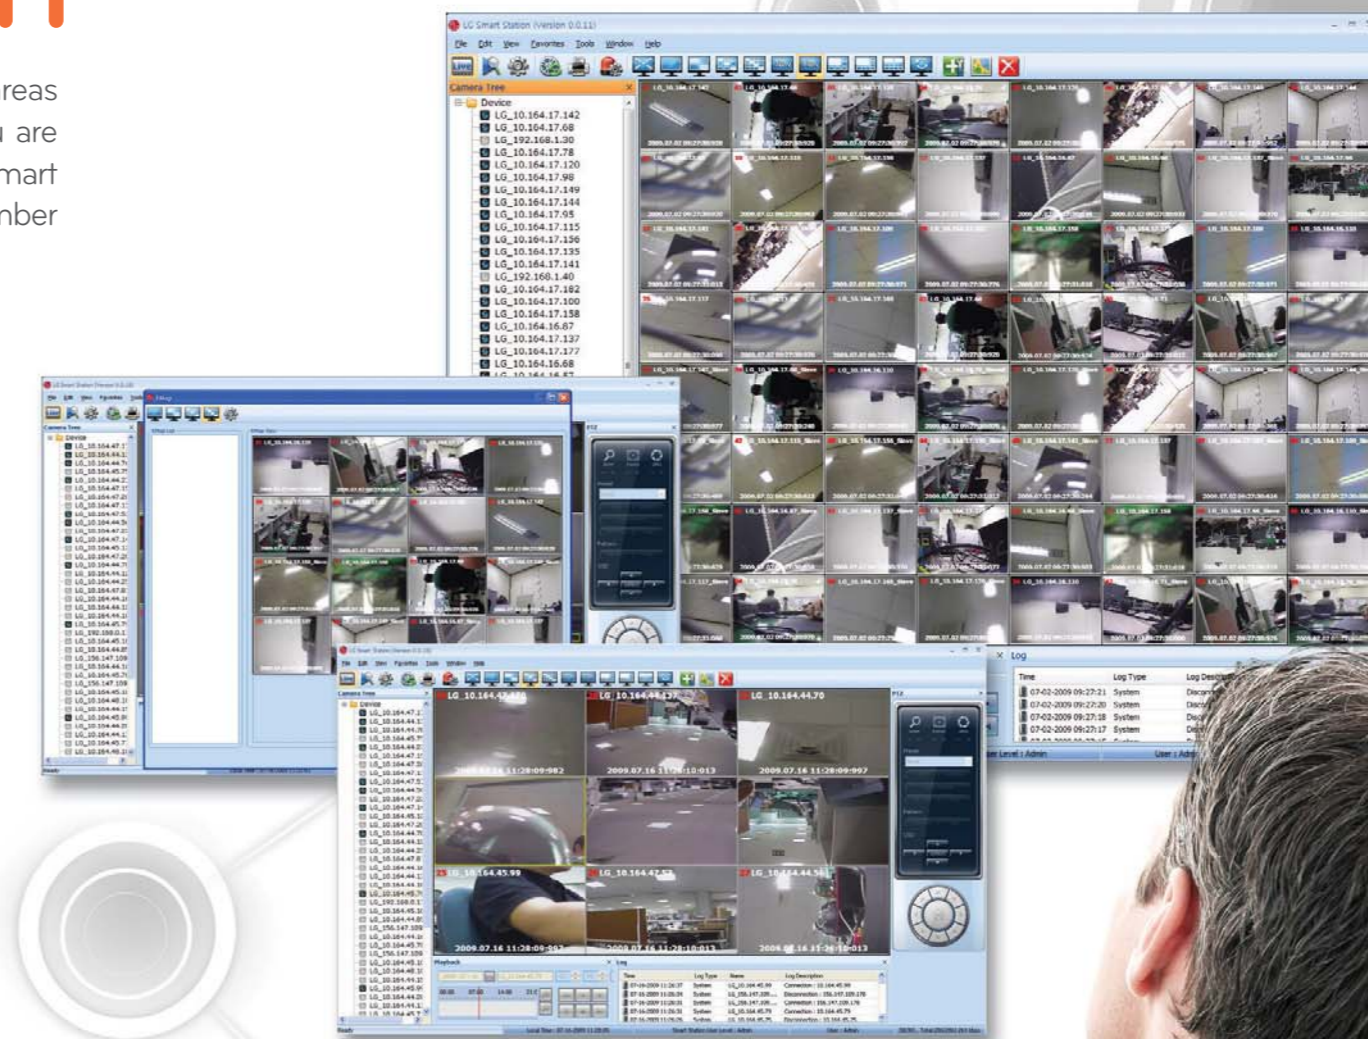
reas
are
mart
nber

LG Smart Station (Version 0.0.11)
File Edit View Favorites Tools Window Help
Camera Tree
Device
LG_10.164.17.142
LG_10.164.17.68
LG_192.168.1.30
LG_10.164.17.78
LG_10.164.17.120
LG_10.164.17.98
LG_10.164.17.149
LG_10.164.17.144
LG_10.164.17.95
LG_10.164.17.115
LG_10.164.17.156
LG_10.164.17.135
LG_10.164.17.141
LG_192.168.1.40
LG_10.164.17.182
LG_10.164.17.100
LG_10.164.17.158
LG_10.164.16.87
LG_10.164.17.137
LG_10.164.17.177
LG_10.164.16.68

LG 10.164.4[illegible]
LG 10.164.44.1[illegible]
LG 10.164.44.70
2009.07.16 11:28:09:982
2009.07.16 11:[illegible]:013
2009.07.16 11:28:09:997
LG 10.164.45.99
LG 10.164.47.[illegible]
LG 10.164.44.5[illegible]
2009.07.16 11:28:09:9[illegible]
2009.07.16 11:28:10:013
2009.07.16 11:28:10:013

Log
Time
Log Type
Log Descr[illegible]
07-02-2009 09:27:21
System
07-02-2009 09:27:20
System
07-02-2009 09:27:18
System
07-02-2009 09:27:17
System
User Level : Admin
User : Adm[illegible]